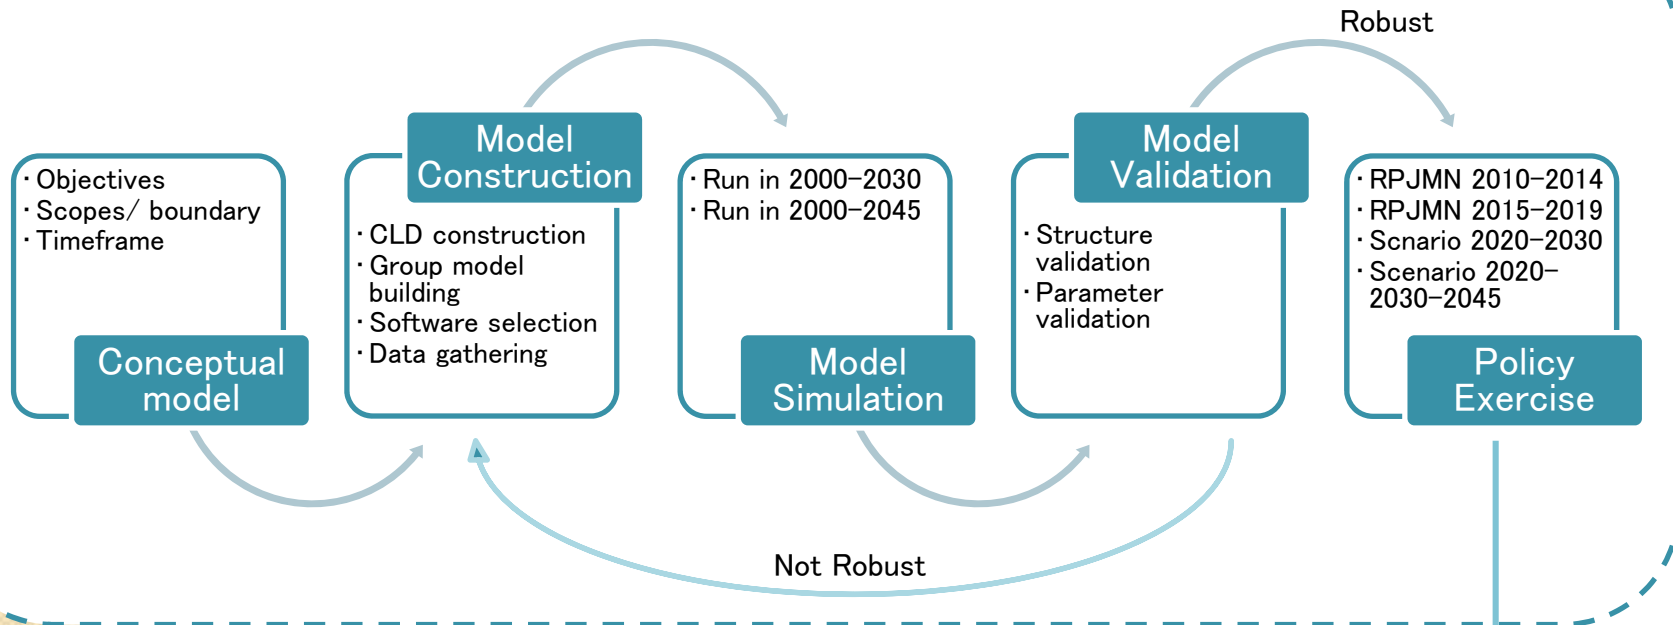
Robust

· Objectives
· Scopes/ boundary
· Timeframe

Conceptual model

Model Construction

· CLD construction
· Group model building
· Software selection
· Data gathering

· Run in 2000–2030
· Run in 2000–2045

Model Simulation

Model Validation

· Structure validation
· Parameter validation

· RPJMN 2010–2014
· RPJMN 2015–2019
· Scnario 2020–2030
· Scenario 2020–2030–2045

Policy Exercise

Not Robust